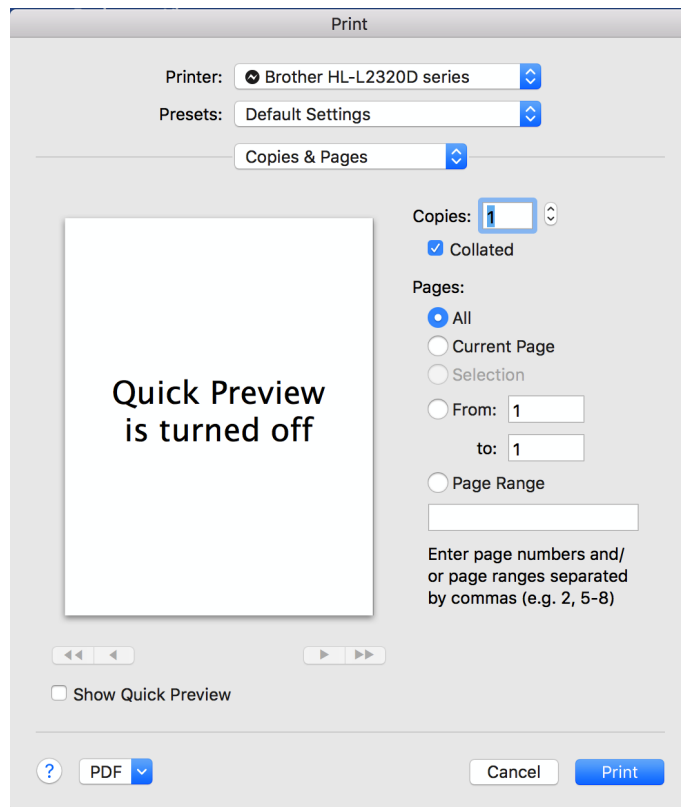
Print

Printer: Brother HL-L2320D series

Presets: Default Settings

Copies & Pages

Quick Preview is turned off

Copies: 1

Collated

Pages:

All

Current Page

Selection

From: 1

to: 1

Page Range

Enter page numbers and/ or page ranges separated by commas (e.g. 2, 5-8)

Show Quick Preview

?

PDF

Cancel

Print